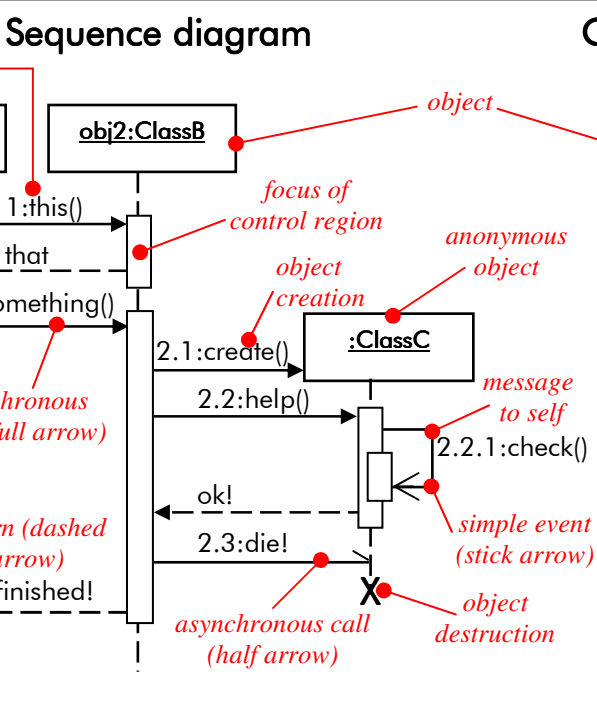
Sequence diagram

C

object

obj2:ClassB

1:this()

focus of control region

that

anonymous object

object creation

omething()

:ClassC

2.1:create()

hronous
ull arrow)

message to self

2.2:help()

2.2.1:check()

ok!

n (dashed
arrow)

simple event (stick arrow)

2.3:die!

finished!

X

asynchronous call (half arrow)

object destruction